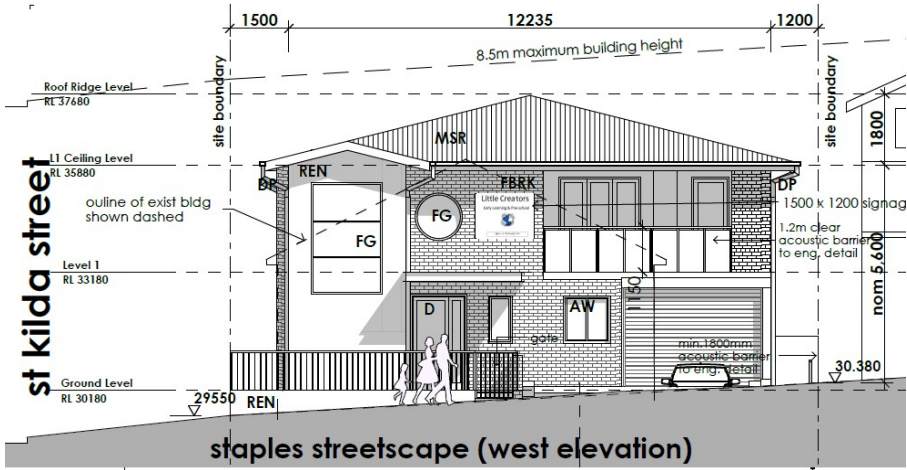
1500 12235 1200

8.5m maximum building height

site boundary

site boundary

Roof Ridge Level
RL 37680

L1 Ceiling Level
RL 35880

Level 1
RL 33180

Ground Level
RL 30180

st kilda street

MSR

REN

DP

FBRK

DP

Little Creators
Early Learning & Preschool

ouline of exist bldg shown dashed

FG

FG

1500 x 1200 signag

1.2m clear acoustic barrier to eng. detail

1800

nom 5.600

1150

D

AW

gate

min.1800mm acoustic barrier to eng. detail

30.380

29550

REN

staples streetscape (west elevation)